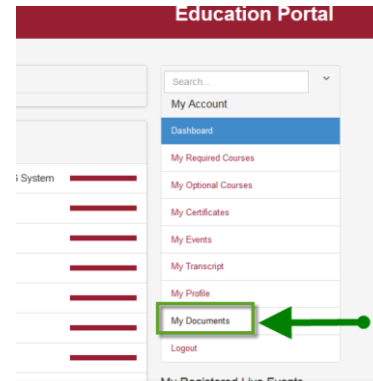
Education Portal

Search...

My Account

Dashboard

My Required Courses

My Optional Courses

My Certificates

My Events

My Transcript

My Profile

My Documents

Logout

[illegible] System

My Registered Live Events